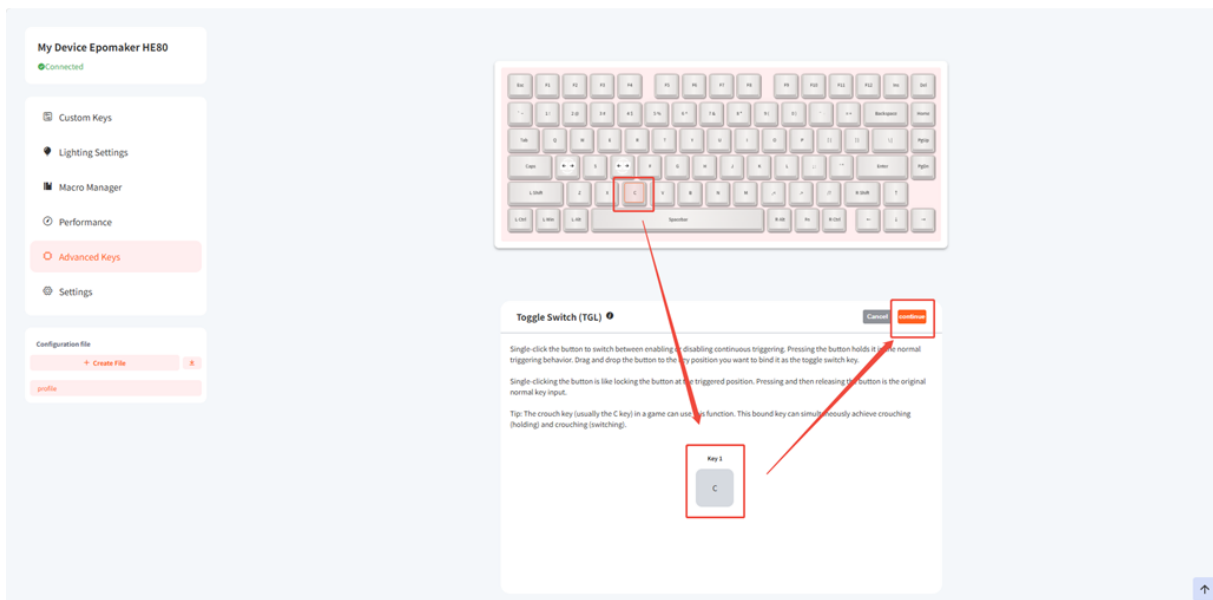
My Device Epomaker HE80
Connected

Custom Keys
Lighting Settings
Macro Manager
Performance
Advanced Keys
Settings

Configuration file
+ Create File
profile

Esc F1 F2 F3 F4 F5 F6 F7 F8 F9 F10 F11 F12 Ins Del
~ 1 2 3 4 5 6 7 8 9 0 - + Backspace Home
Tab Q W E R T Y U I O P [ ] \ PgUp
Caps A S D F G H J K L ; " Enter PgDn
L Shift Z X C V B N M < > ? R Shift ↑
L Ctrl L Win L Alt Spacebar R Alt Fn R Ctrl ← ↓ →

Toggle Switch (TGL)
Cancel continue

Single-click the button to switch between enabling or disabling continuous triggering. Pressing the button holds it in the normal triggering behavior. Drag and drop the button to the key position you want to bind it as the toggle switch key.

Single-clicking the button is like locking the button at the triggered position. Pressing and then releasing the button is the original normal key input.

Tip: The crouch key (usually the C key) in a game can use this function. This bound key can simultaneously achieve crouching (holding) and crouching (switching).

Key 1
C